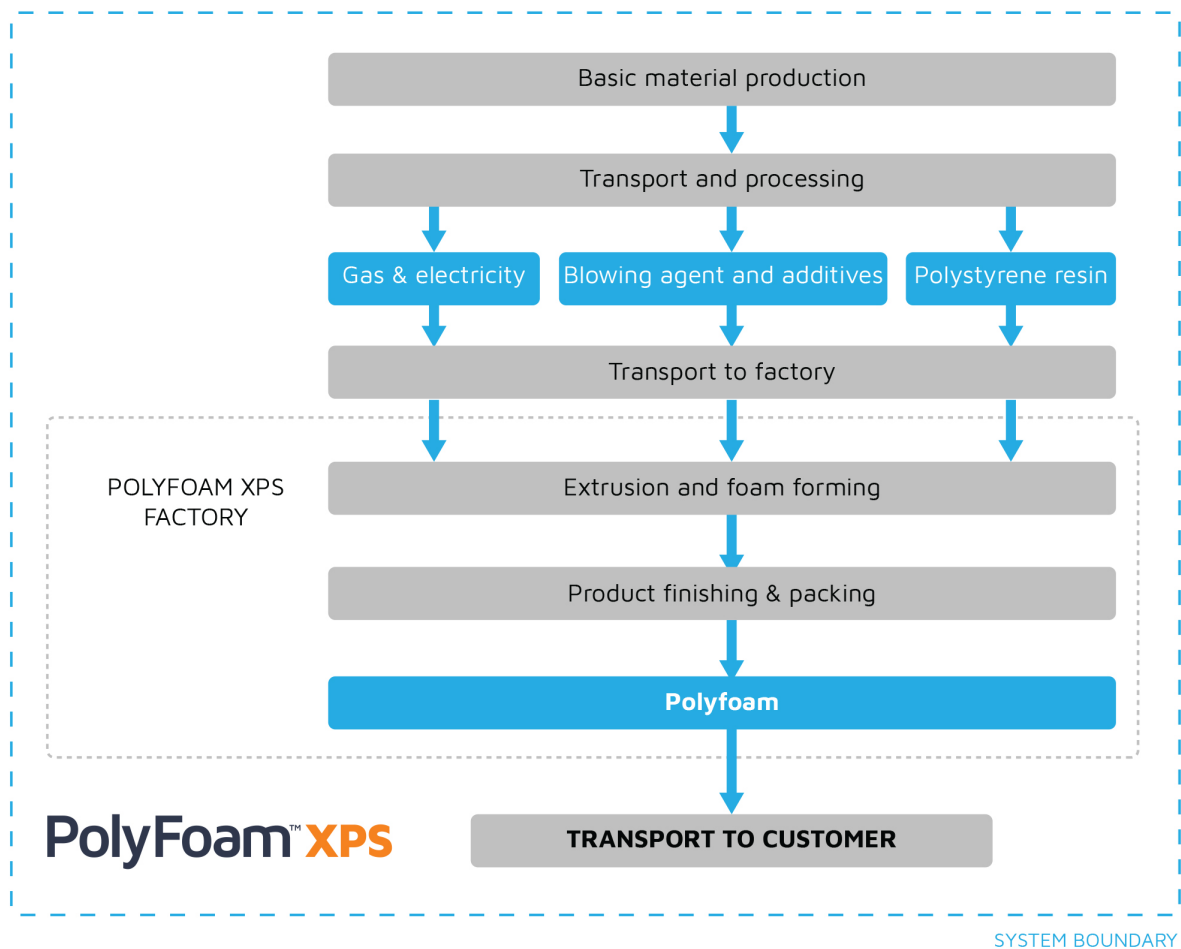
Basic material production

Transport and processing

Gas & electricity

Blowing agent and additives

Polystyrene resin

Transport to factory

POLYFOAM XPS FACTORY

Extrusion and foam forming

Product finishing & packing

Polyfoam

PolyFoam™ XPS

TRANSPORT TO CUSTOMER

SYSTEM BOUNDARY